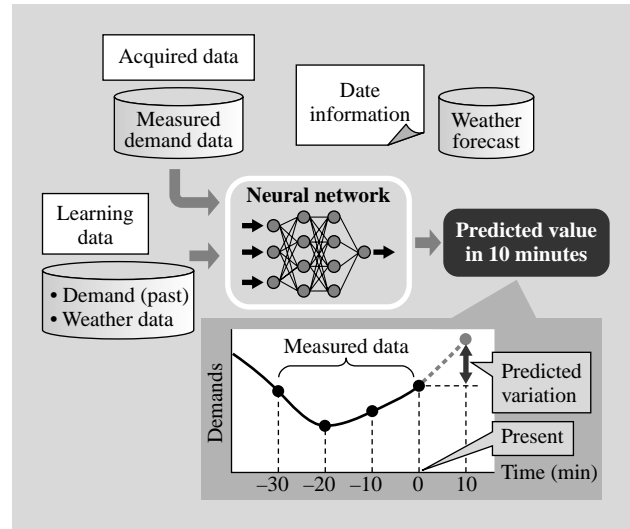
Acquired data

Measured demand data

Date information

Weather forecast

Learning data

• Demand (past)
• Weather data

Neural network

Predicted value in 10 minutes

Measured data

Demands

Predicted variation

Present

Time (min)

–30 –20 –10 0 10